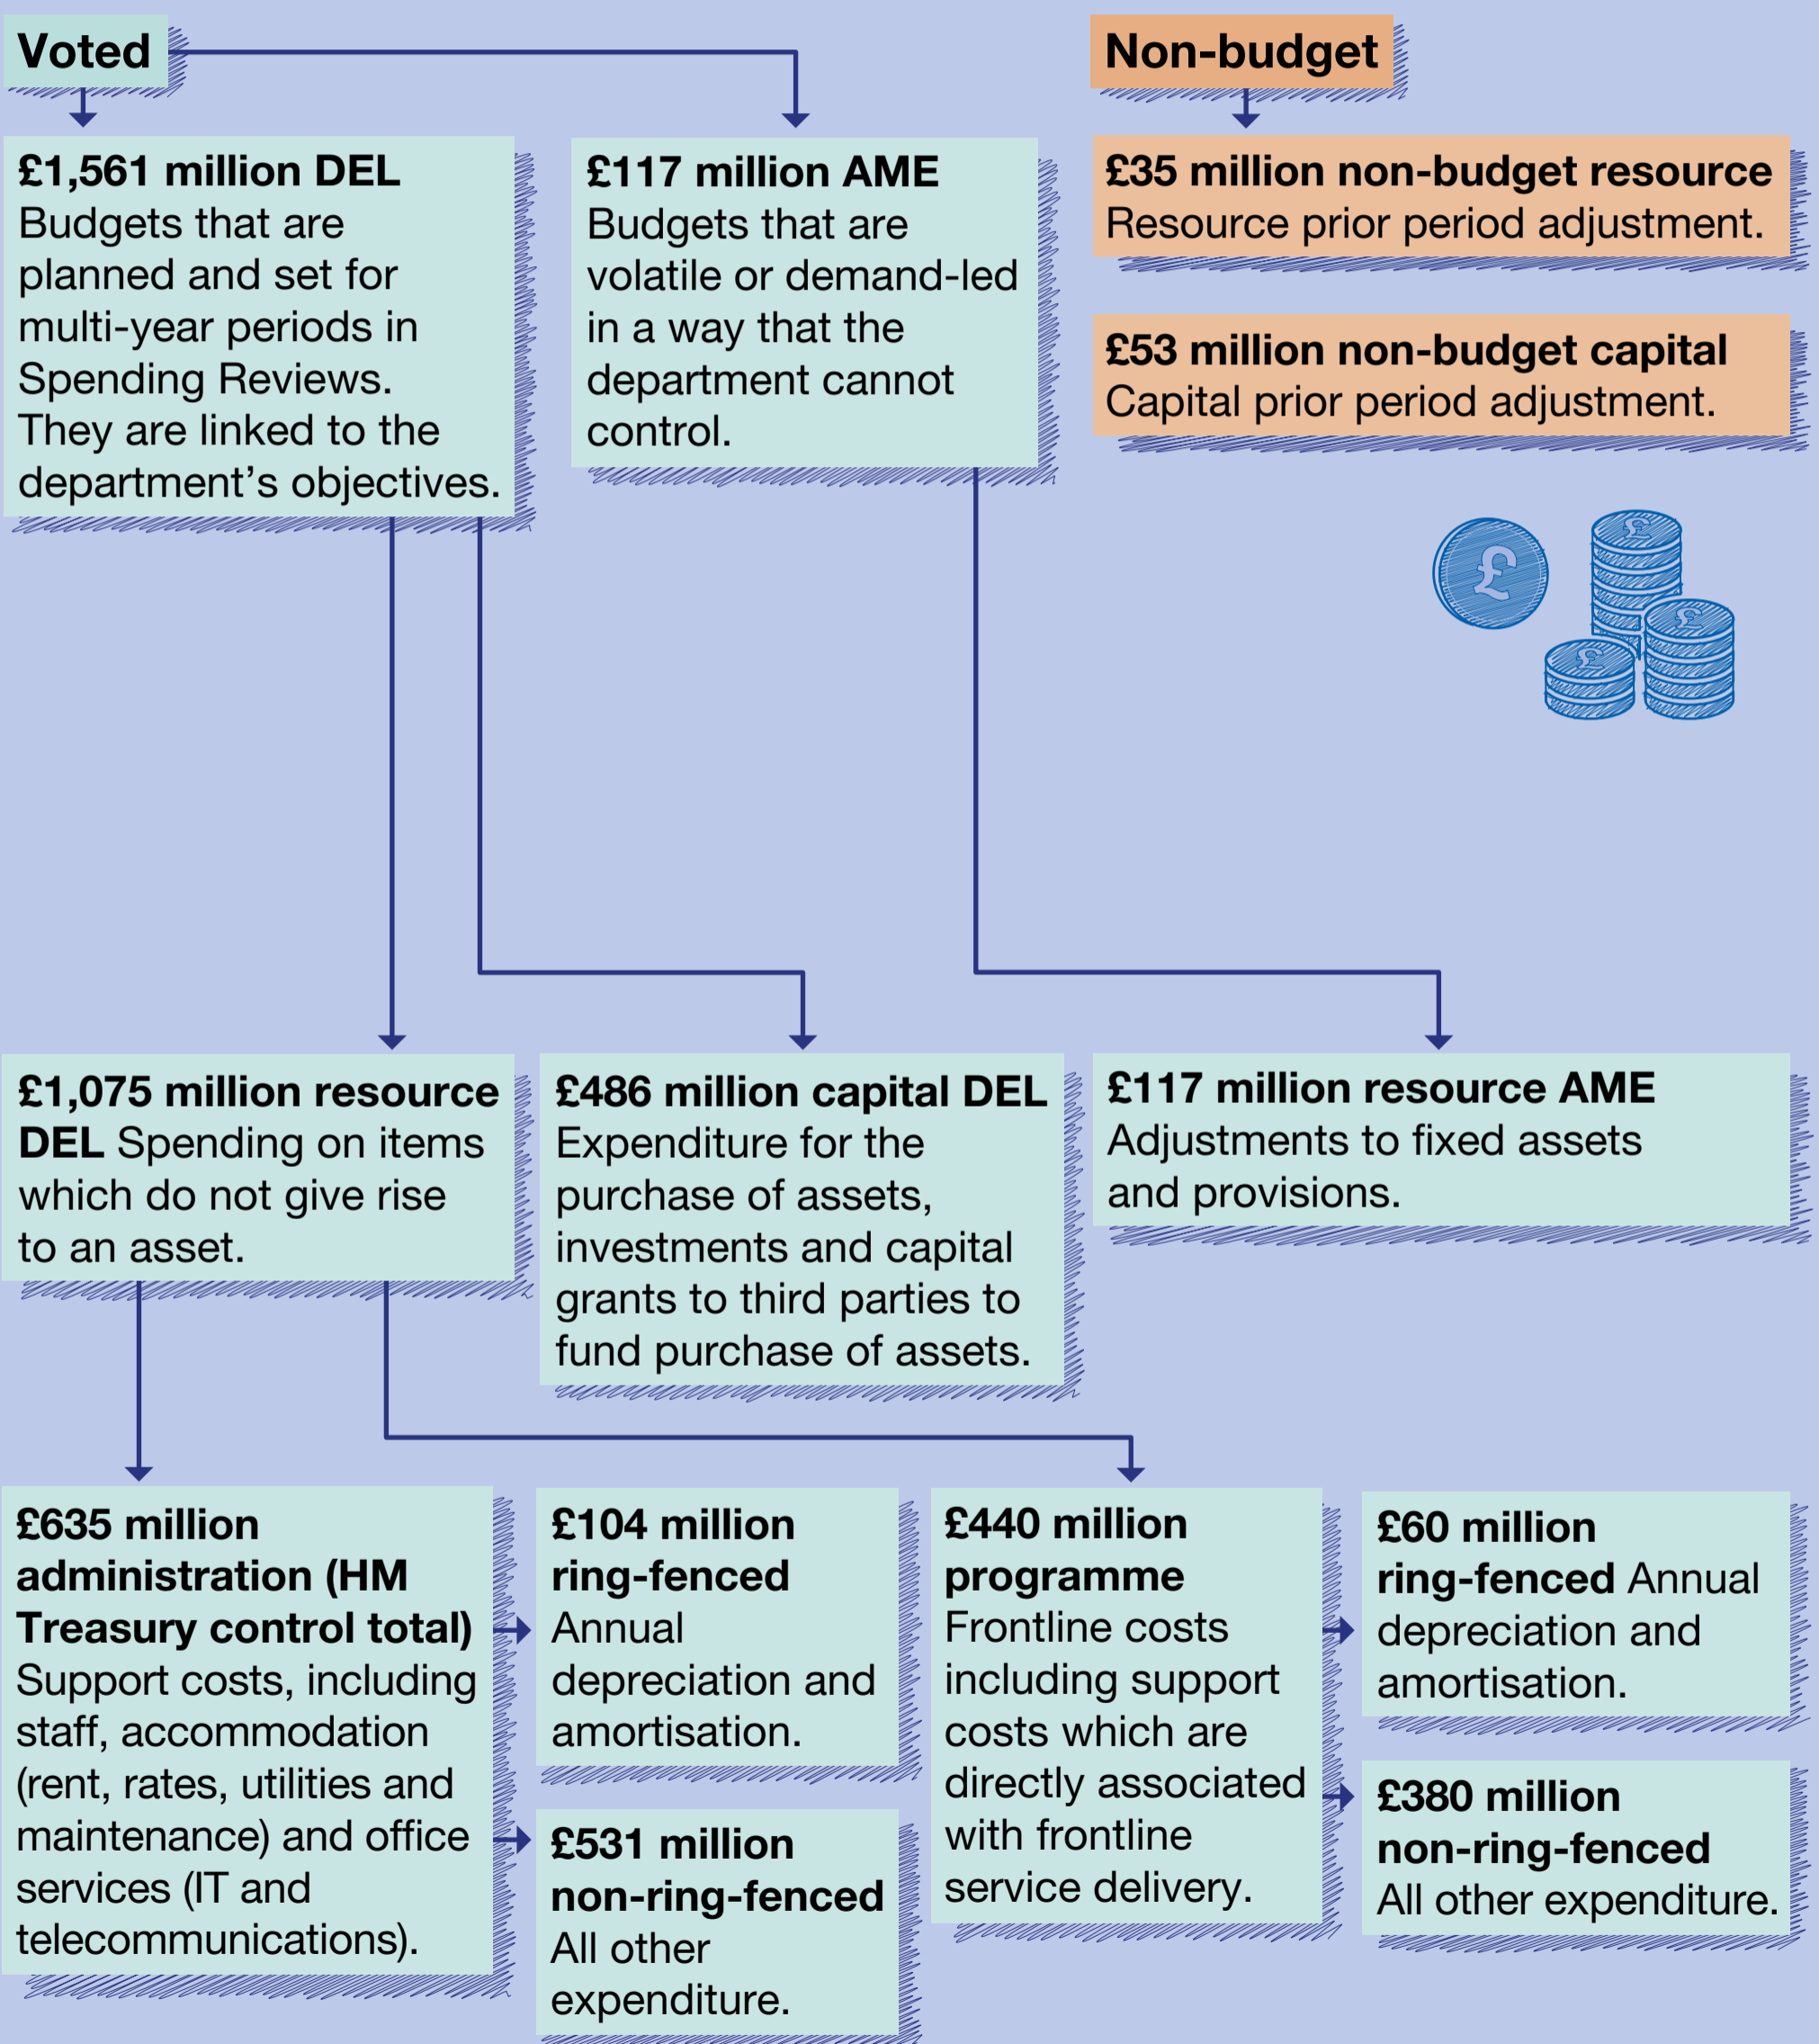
Voted

Non-budget

£1,561 million DEL Budgets that are planned and set for multi-year periods in Spending Reviews. They are linked to the department's objectives.

£117 million AME Budgets that are volatile or demand-led in a way that the department cannot control.

£35 million non-budget resource Resource prior period adjustment.

£53 million non-budget capital Capital prior period adjustment.

£1,075 million resource DEL Spending on items which do not give rise to an asset.

£486 million capital DEL Expenditure for the purchase of assets, investments and capital grants to third parties to fund purchase of assets.

£117 million resource AME Adjustments to fixed assets and provisions.

£635 million administration (HM Treasury control total) Support costs, including staff, accommodation (rent, rates, utilities and maintenance) and office services (IT and telecommunications).

£104 million ring-fenced Annual depreciation and amortisation.

£531 million non-ring-fenced All other expenditure.

£440 million programme Frontline costs including support costs which are directly associated with frontline service delivery.

£60 million ring-fenced Annual depreciation and amortisation.

£380 million non-ring-fenced All other expenditure.